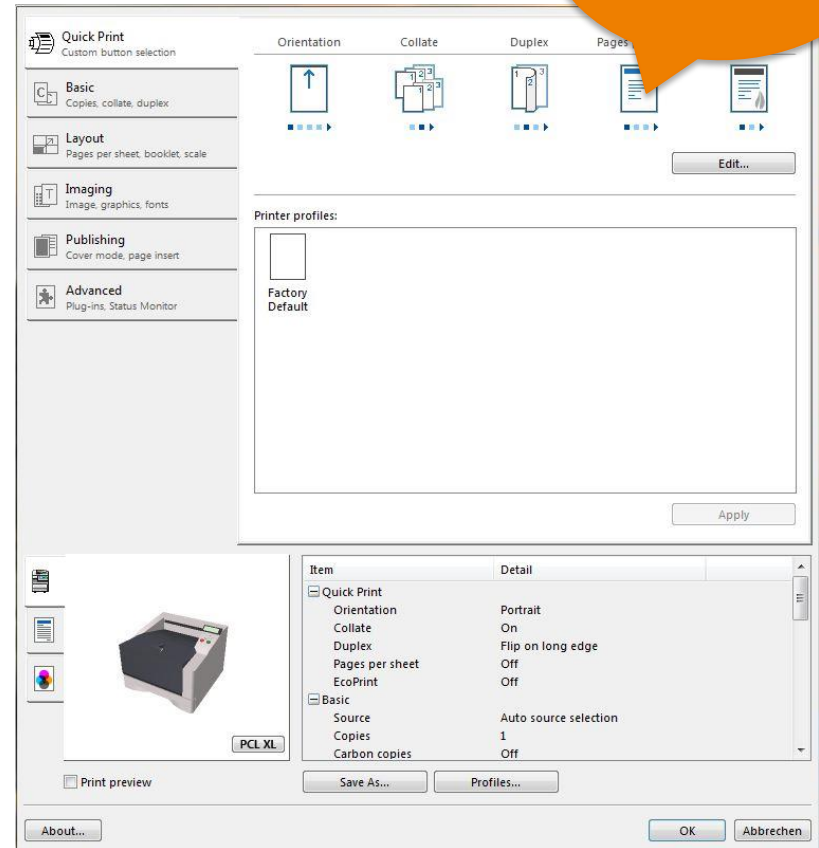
Quick Print
Custom button selection

Basic
Copies, collate, duplex

Layout
Pages per sheet, booklet, scale

Imaging
Image, graphics, fonts

Publishing
Cover mode, page insert

Advanced
Plug-ins, Status Monitor

Orientation Collate Duplex Pages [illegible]

Edit...

Printer profiles:

Factory Default

Apply

| Item | Detail |
|---|---|
| ⊟ Quick Print | |
| Orientation | Portrait |
| Collate | On |
| Duplex | Flip on long edge |
| Pages per sheet | Off |
| EcoPrint | Off |
| ⊟ Basic | |
| Source | Auto source selection |
| Copies | 1 |
| Carbon copies | Off |

PCL XL

Print preview

Save As... Profiles...

About...

OK Abbrechen